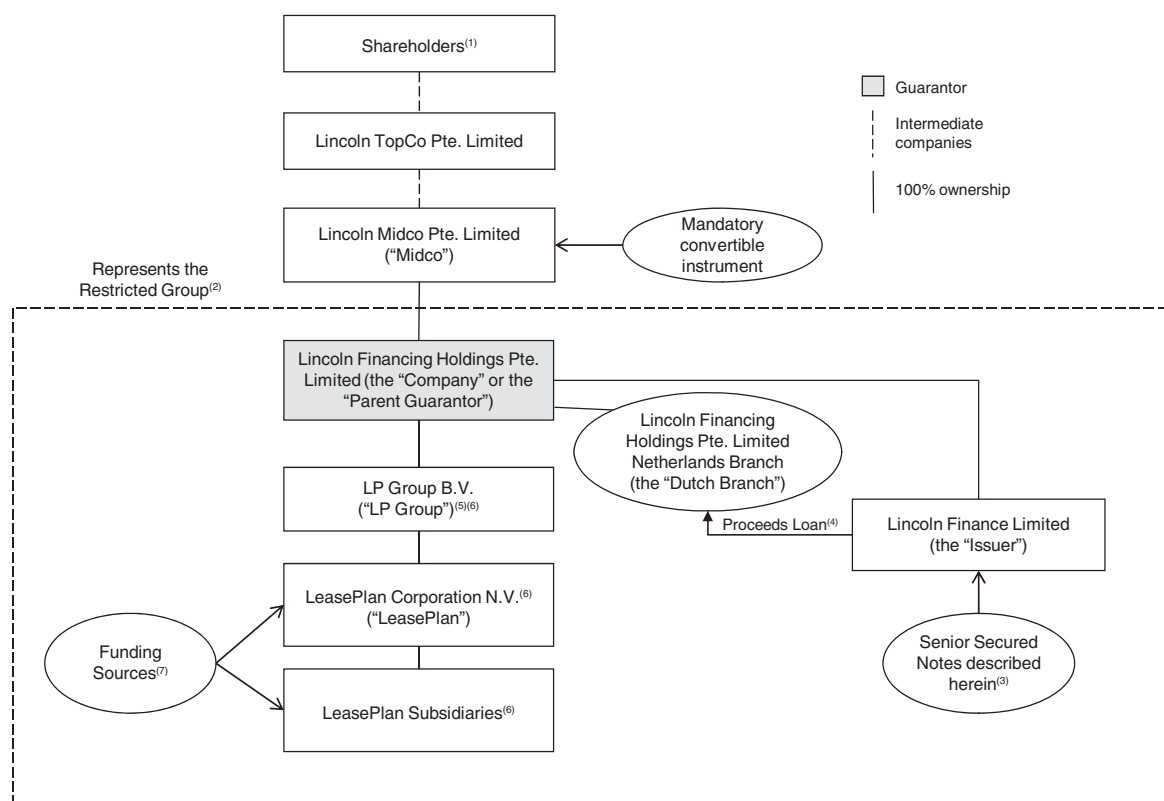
Shareholders$^{(1)}$

Guarantor

Intermediate companies

100% ownership

Lincoln TopCo Pte. Limited

Lincoln Midco Pte. Limited ("Midco")

Mandatory convertible instrument

Represents the Restricted Group$^{(2)}$

Lincoln Financing Holdings Pte. Limited (the "Company" or the "Parent Guarantor")

Lincoln Financing Holdings Pte. Limited Netherlands Branch (the "Dutch Branch")

LP Group B.V. ("LP Group")$^{(5)(6)}$

Proceeds Loan$^{(4)}$

Lincoln Finance Limited (the "Issuer")

LeasePlan Corporation N.V.$^{(6)}$ ("LeasePlan")

Funding Sources$^{(7)}$

Senior Secured Notes described herein$^{(3)}$

LeasePlan Subsidiaries$^{(6)}$